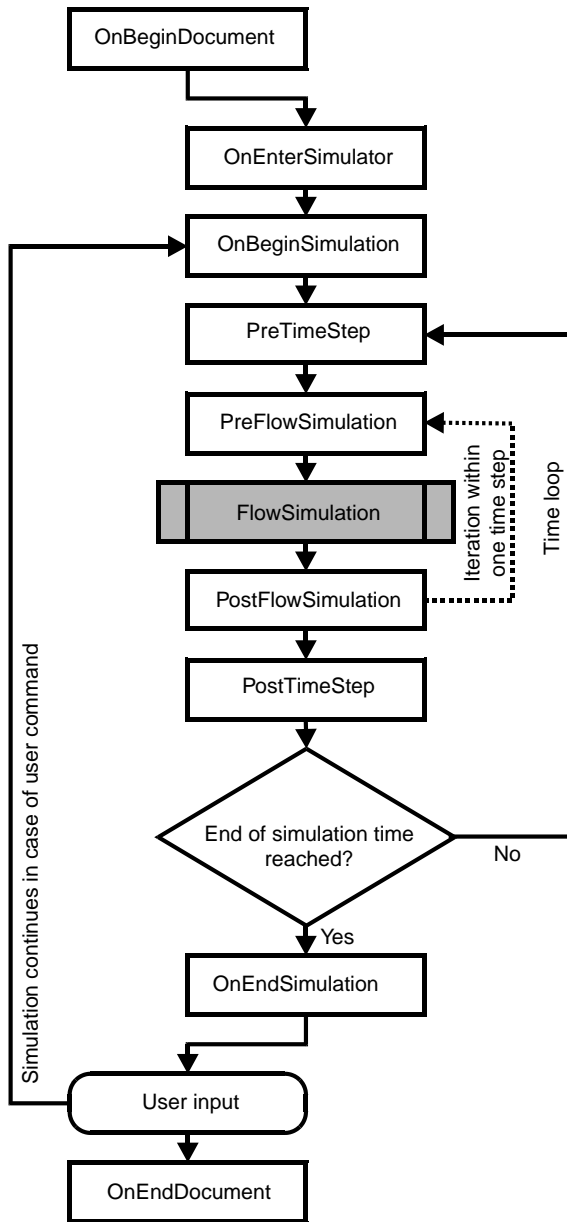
OnBeginDocument

OnEnterSimulator

OnBeginSimulation

PreTimeStep

PreFlowSimulation

FlowSimulation

PostFlowSimulation

PostTimeStep

Iteration within one time step

Time loop

End of simulation time reached?

No

Yes

OnEndSimulation

Simulation continues in case of user command

User input

OnEndDocument